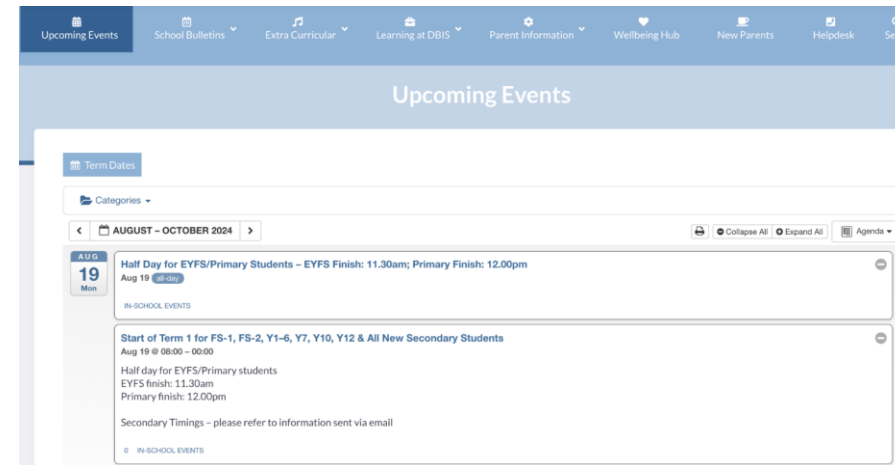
Upcoming Events | School Bulletins | Extra Curricular | Learning at DBIS | Parent Information | Wellbeing Hub | New Parents | Helpdesk | Se

Upcoming Events

Term Dates

Categories

< AUGUST – OCTOBER 2024 >

Collapse All | Expand All | Agenda

AUG
19
Mon

Half Day for EYFS/Primary Students – EYFS Finish: 11.30am; Primary Finish: 12.00pm
Aug 19 all-day

IN-SCHOOL EVENTS

Start of Term 1 for FS-1, FS-2, Y1–6, Y7, Y10, Y12 & All New Secondary Students
Aug 19 @ 08:00 – 00:00

Half day for EYFS/Primary students
EYFS finish: 11.30am
Primary finish: 12.00pm

Secondary Timings – please refer to information sent via email

IN-SCHOOL EVENTS